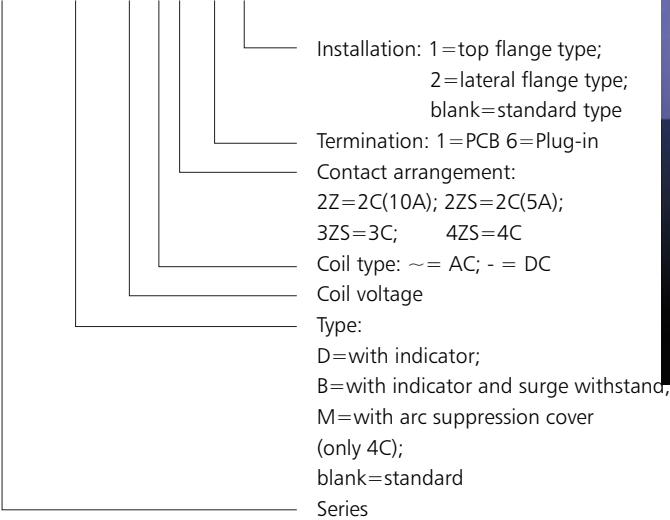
Installation: 1=top flange type;
2=lateral flange type;
blank=standard type

Termination: 1=PCB 6=Plug-in

Contact arrangement:
2Z=2C(10A); 2ZS=2C(5A);
3ZS=3C; 4ZS=4C

Coil type: ~= AC; - = DC

Coil voltage

Type:
D=with indicator;
B=with indicator and surge withstand;
M=with arc suppression cover (only 4C);
blank=standard

Series